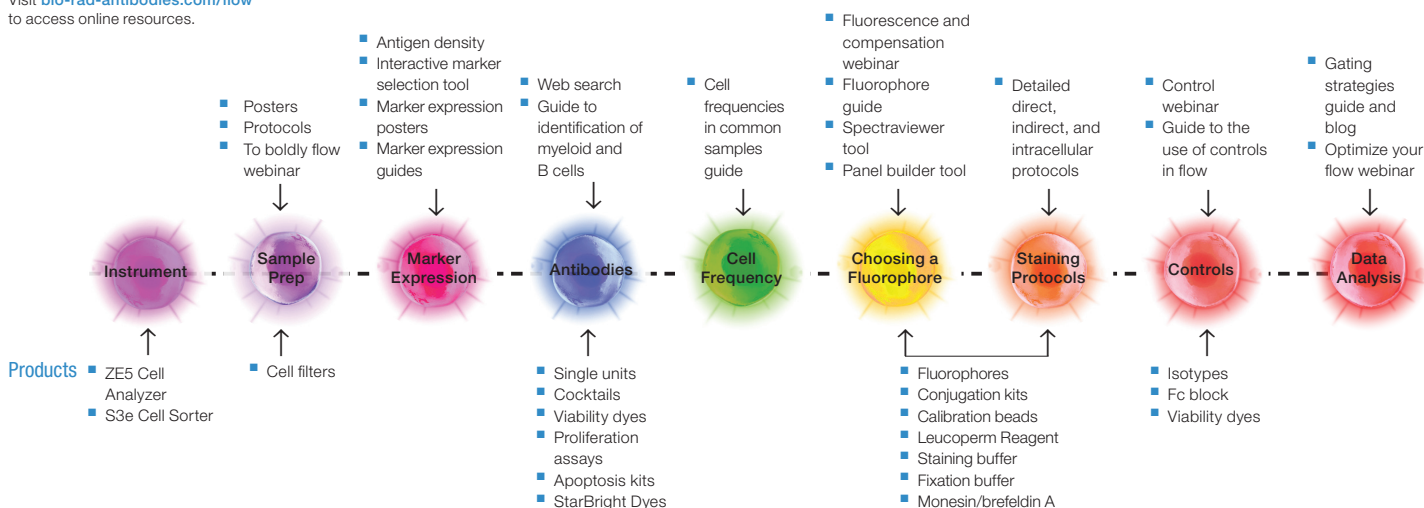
Visit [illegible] to access online resources.

Posters
Protocols
To boldly flow webinar

Antigen density
Interactive marker selection tool
Marker expression posters
Marker expression guides

Web search
Guide to identification of myeloid and B cells

Cell frequencies in common samples guide

Fluorescence and compensation webinar
Fluorophore guide
Spectraviewer tool
Panel builder tool

Detailed direct, indirect, and intracellular protocols

Control webinar
Guide to the use of controls in flow

Gating strategies guide and blog
Optimize your flow webinar

Instrument

Sample Prep

Marker Expression

Antibodies

Cell Frequency

Choosing a Fluorophore

Staining Protocols

Controls

Data Analysis

Products
ZE5 Cell Analyzer
S3e Cell Sorter

Cell filters

Single units
Cocktails
Viability dyes
Proliferation assays
Apoptosis kits
StarBright Dyes

Fluorophores
Conjugation kits
Calibration beads
Leucoperm Reagent
Staining buffer
Fixation buffer
Monesin/brefeldin A

Isotypes
Fc block
Viability dyes